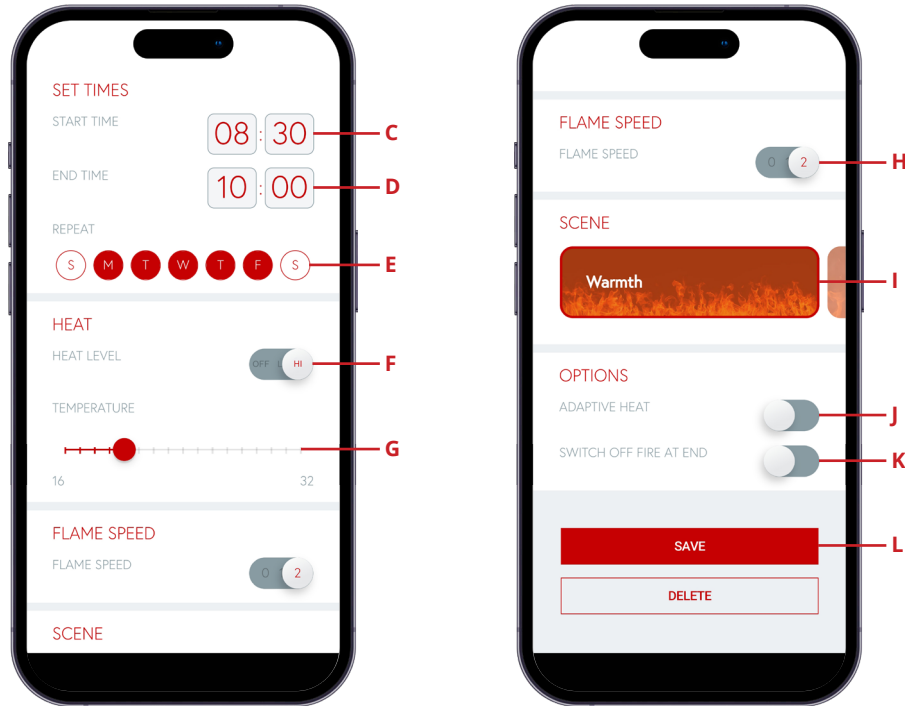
SET TIMES

START TIME

08 : 30

C

END TIME

10 : 00

D

REPEAT

S M T W T F S

E

HEAT

HEAT LEVEL

OFF HI

F

TEMPERATURE

G

16 32

FLAME SPEED

FLAME SPEED

0 2

SCENE

FLAME SPEED

FLAME SPEED

0 2

H

SCENE

Warmth

I

OPTIONS

ADAPTIVE HEAT

J

SWITCH OFF FIRE AT END

K

SAVE

L

DELETE